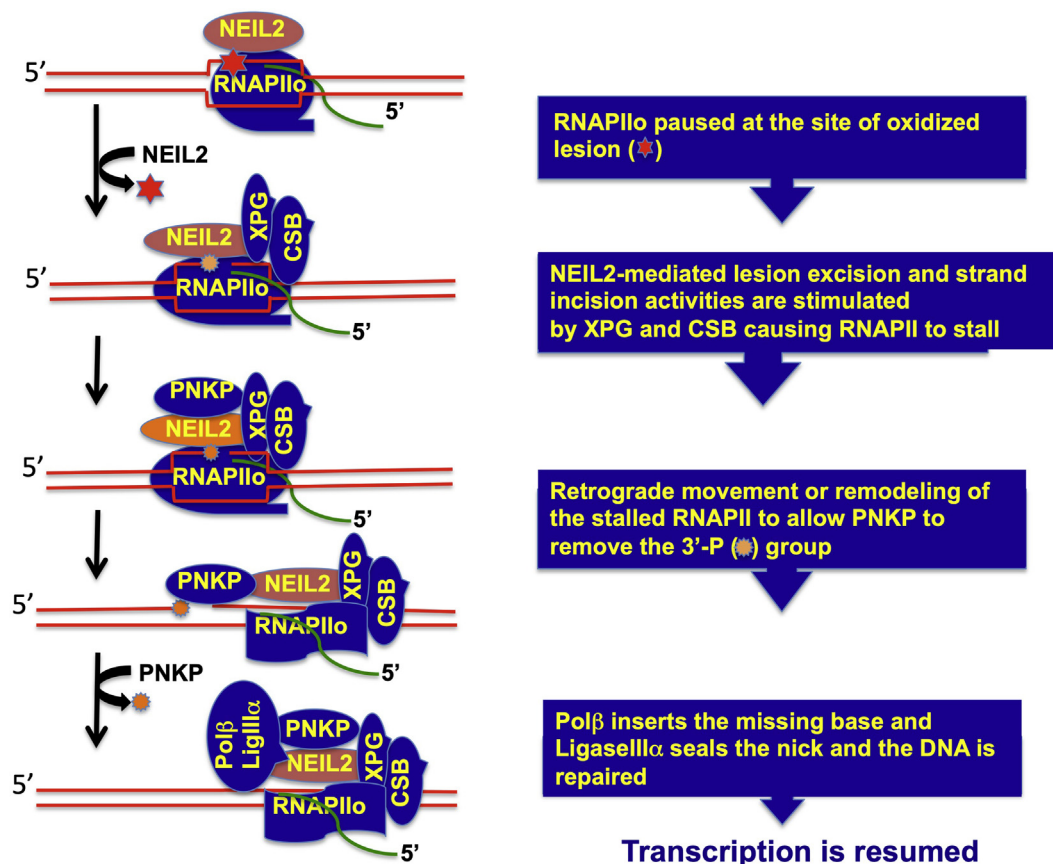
NEIL2

5'

RNAPIIo

5'

NEIL2

NEIL2

XPG

CSB

5'

RNAPIIo

5'

PNKP

NEIL2

XPG

CSB

5'

RNAPIIo

5'

PNKP

NEIL2

XPG

CSB

5'

RNAPIIo

5'

PNKP

Polβ

LigIIIα

PNKP

NEIL2

XPG

CSB

5'

RNAPIIo

5'

RNAPIIo paused at the site of oxidized lesion ( )

NEIL2-mediated lesion excision and strand incision activities are stimulated by XPG and CSB causing RNAPII to stall

Retrograde movement or remodeling of the stalled RNAPII to allow PNKP to remove the 3'-P ( ) group

Polβ inserts the missing base and LigaseIIIα seals the nick and the DNA is repaired

Transcription is resumed